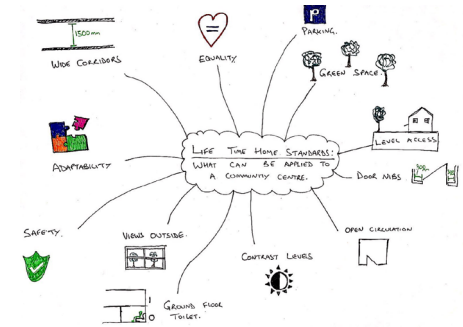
LIFE TIME HOME STANDARDS: WHAT CAN BE APPLIED TO A COMMUNITY CENTRE.

1500mm

WIDE CORRIDORS

EQUALITY

P

PARKING.

GREEN SPACE

LEVEL ACCESS

DOOR NIBS

300

ADAPTABILITY

SAFETY.

VIEWS OUTSIDE.

CONTRAST LEVELS

OPEN CIRCULATION

GROUND FLOOR TOILET.